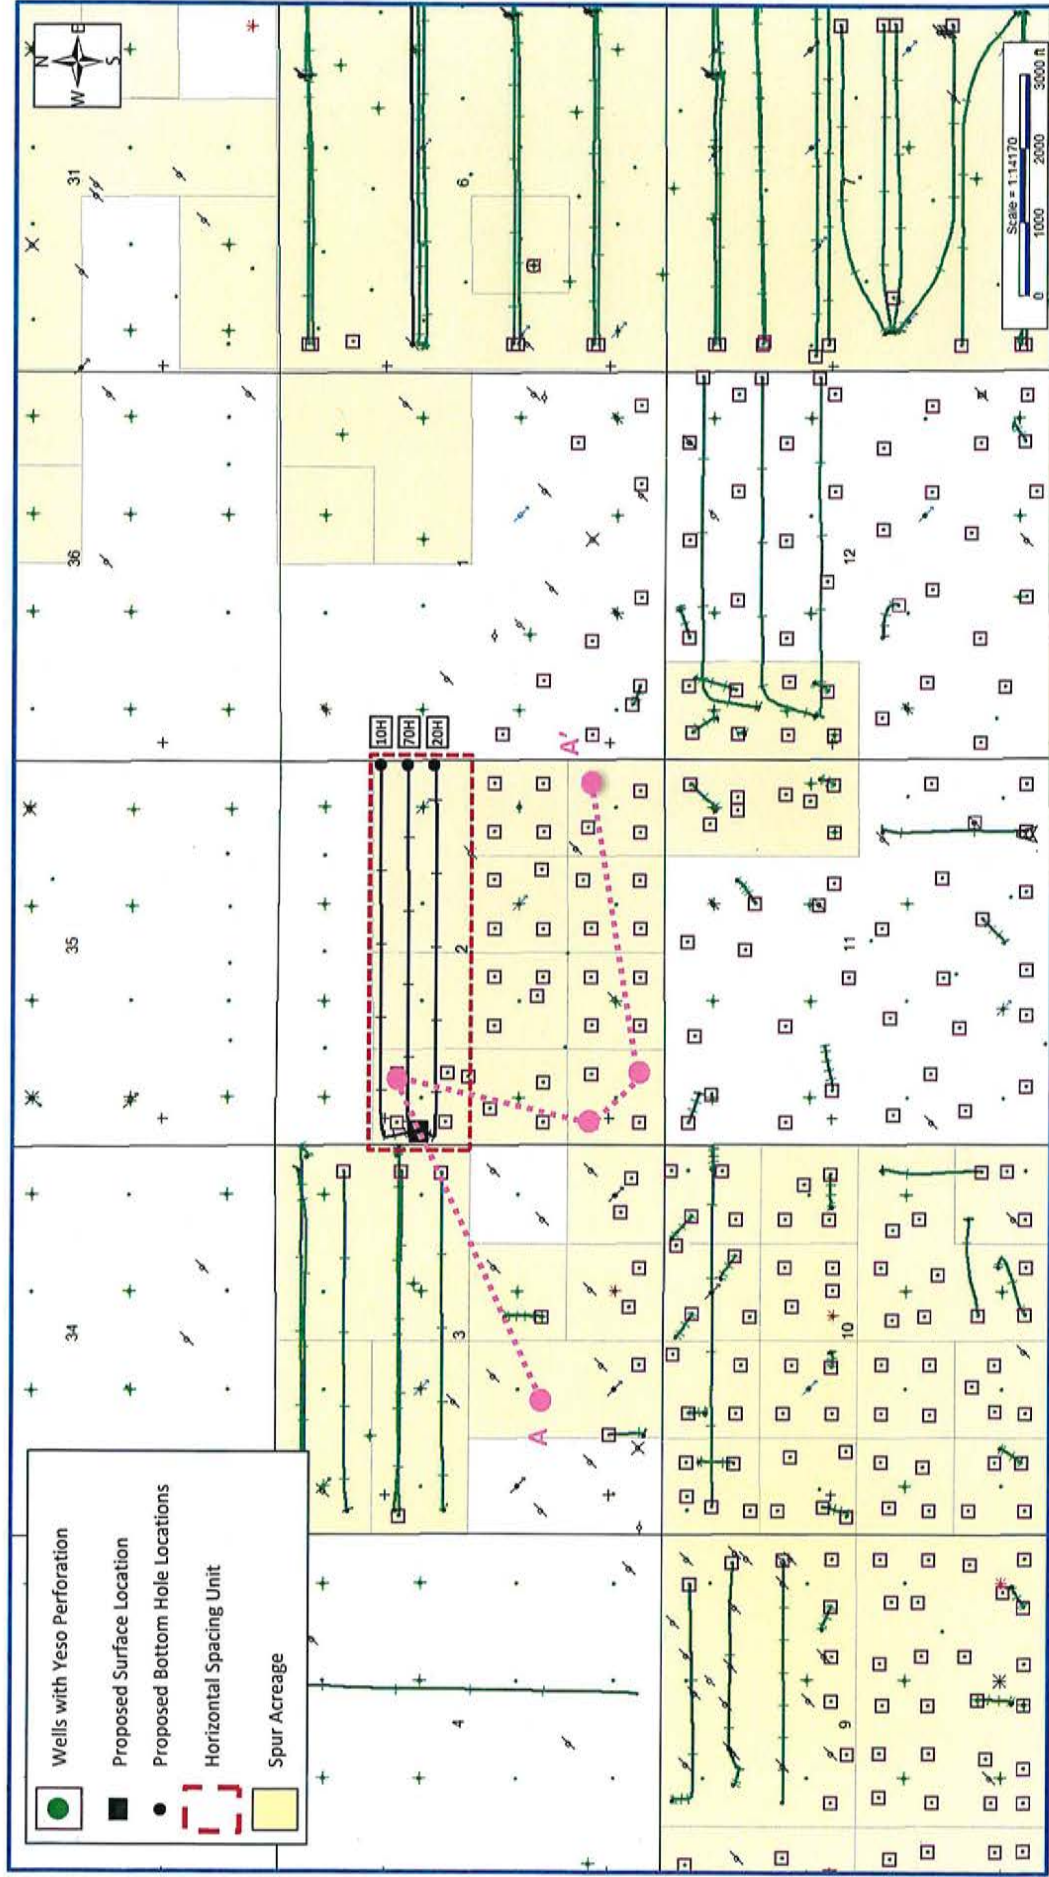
N
E
S
W
31
36
35
34
6
1
2
3
4
7
12
11
10
9
10H
70H
20H
A'
A
Scale = 1:14170
0 1000 2000 3000 ft
Wells with Yeso Perforation
Proposed Surface Location
Proposed Bottom Hole Locations
Horizontal Spacing Unit
Spur Acreage